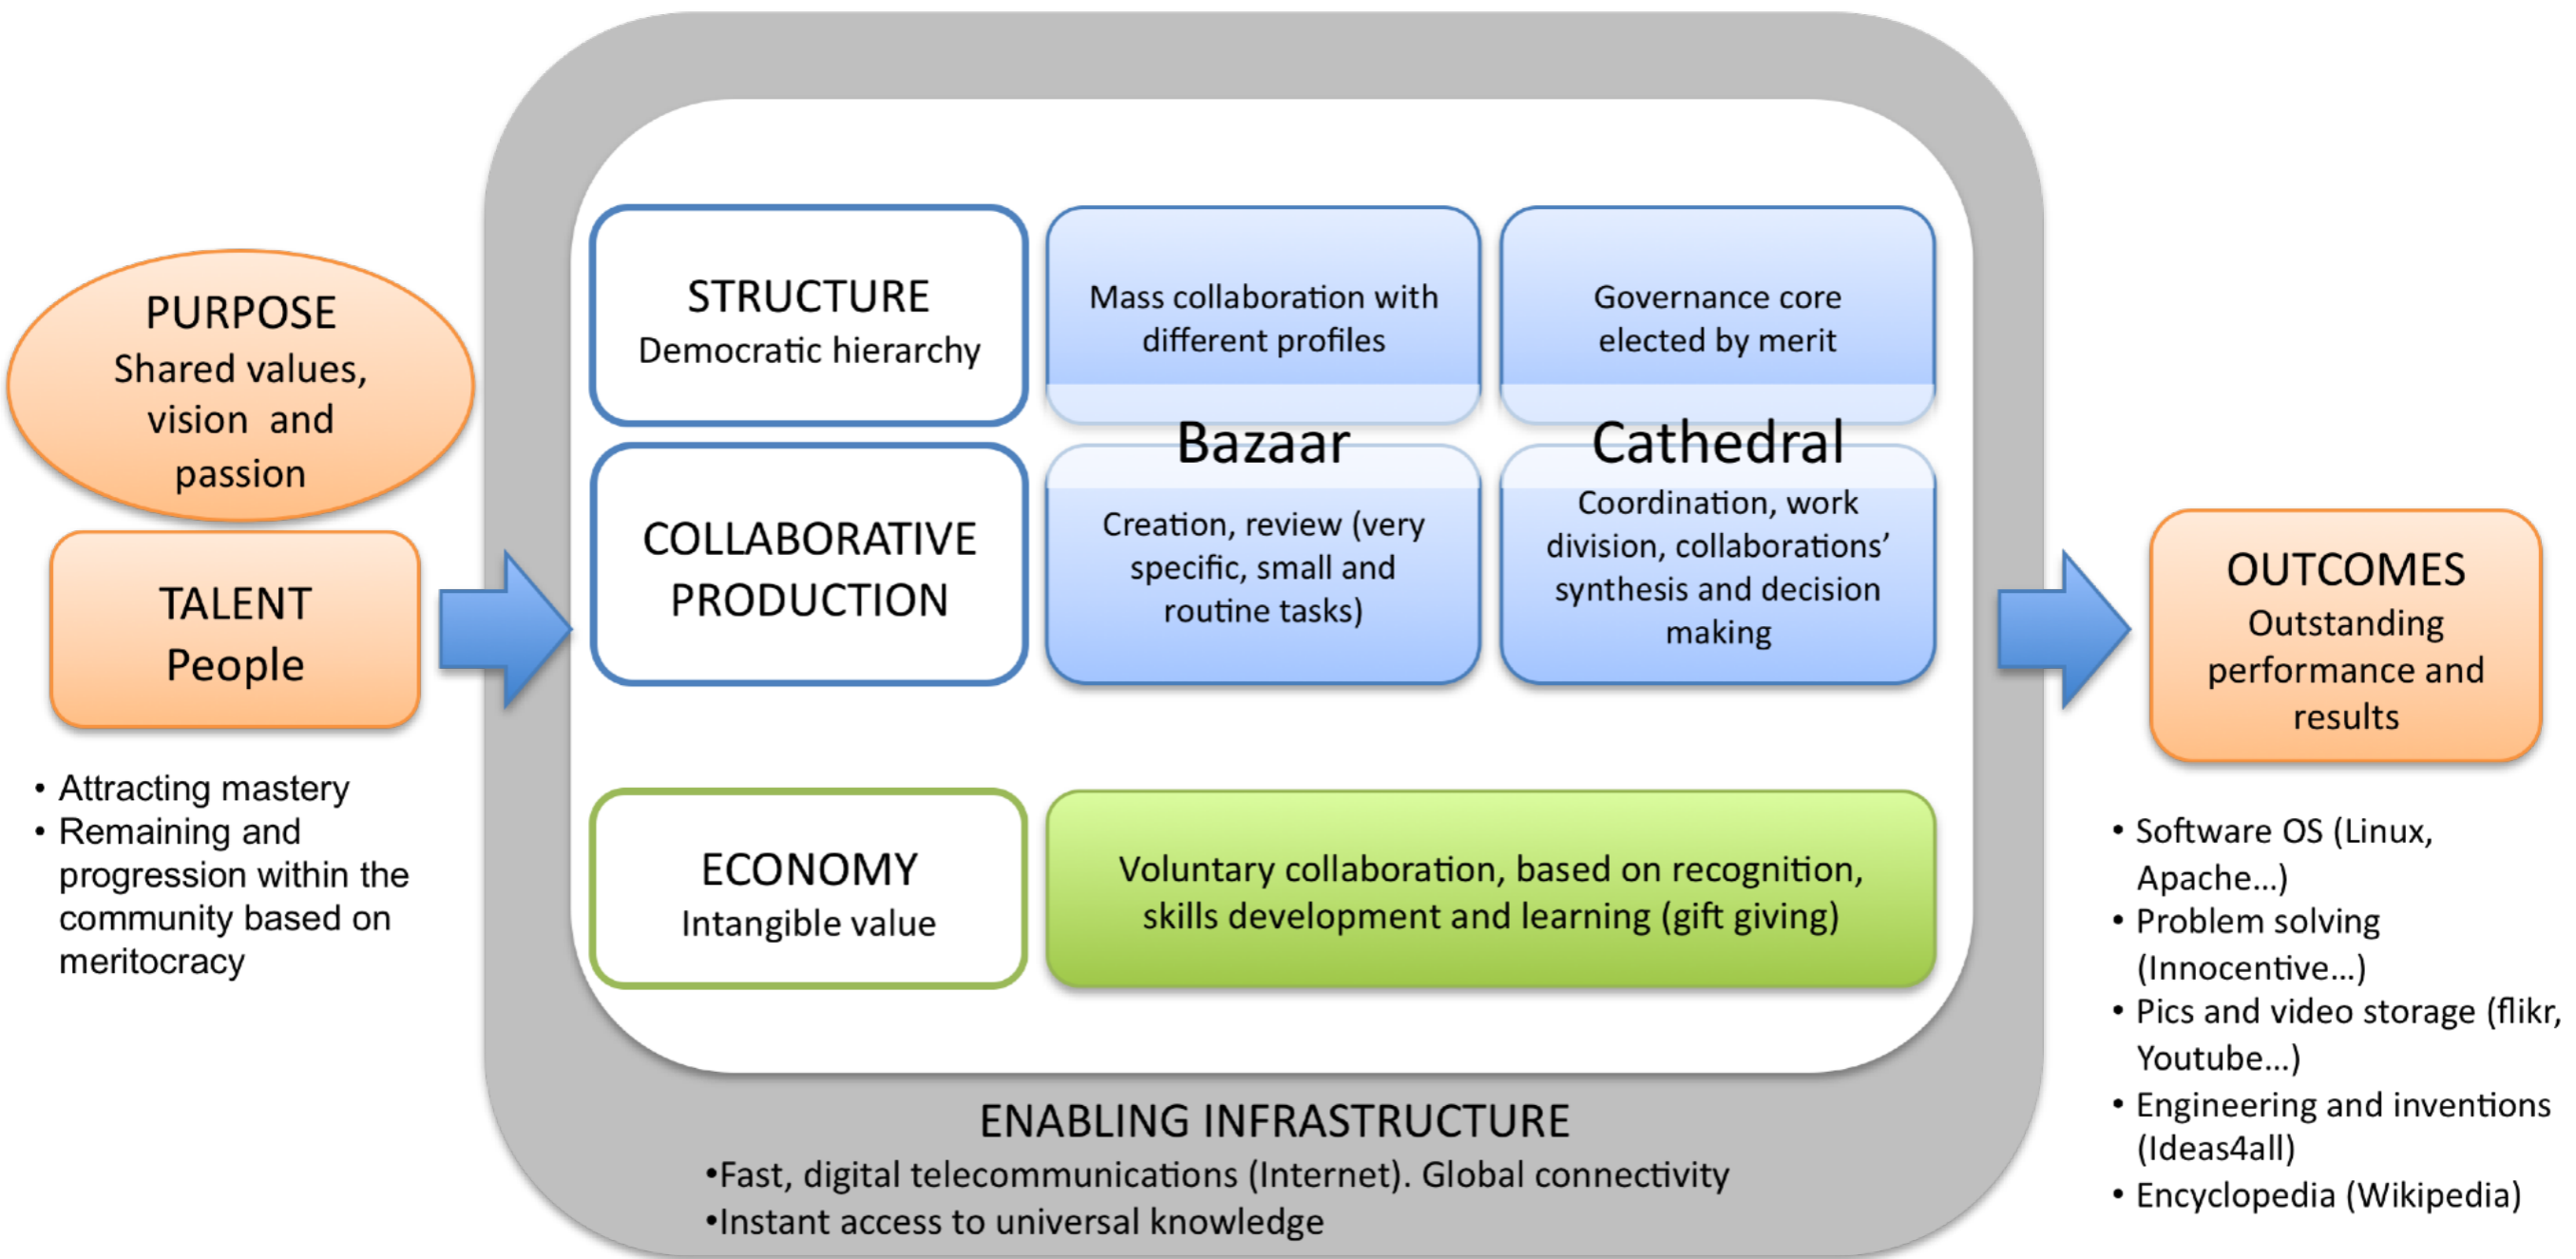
PURPOSE
Shared values, vision and passion

TALENT
People

• Attracting mastery
• Remaining and progression within the community based on meritocracy

STRUCTURE
Democratic hierarchy

Mass collaboration with different profiles

Governance core elected by merit

Bazaar

Cathedral

COLLABORATIVE PRODUCTION

Creation, review (very specific, small and routine tasks)

Coordination, work division, collaborations' synthesis and decision making

ECONOMY
Intangible value

Voluntary collaboration, based on recognition, skills development and learning (gift giving)

ENABLING INFRASTRUCTURE
•Fast, digital telecommunications (Internet). Global connectivity
•Instant access to universal knowledge

OUTCOMES
Outstanding performance and results

• Software OS (Linux, Apache...)
• Problem solving (Innocentive...)
• Pics and video storage (flikr, Youtube...)
• Engineering and inventions (Ideas4all)
• Encyclopedia (Wikipedia)